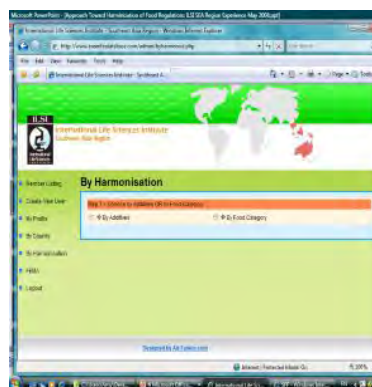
Microsoft PowerPoint - [Approach Toward Harmonization of Food Regulations ILSI SEA Region Experience May 2008.ppt]

International Life Sciences Institute - Southeast Asia Region - Windows Internet Explorer

File Edit View Favorites Tools Help

International Life Sciences Institute - Southeast A...

ILSI

International Life Sciences Institute
Southeast Asia Region

Member Listing

Create New User

By Profile

By Country

By Harmonisation

FAQs

Logout

By Harmonisation

Step 1 • Choose by Additives OR Food Category

By Additives

By Food Category

Powered by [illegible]

Internet | Protected Mode: On

100%